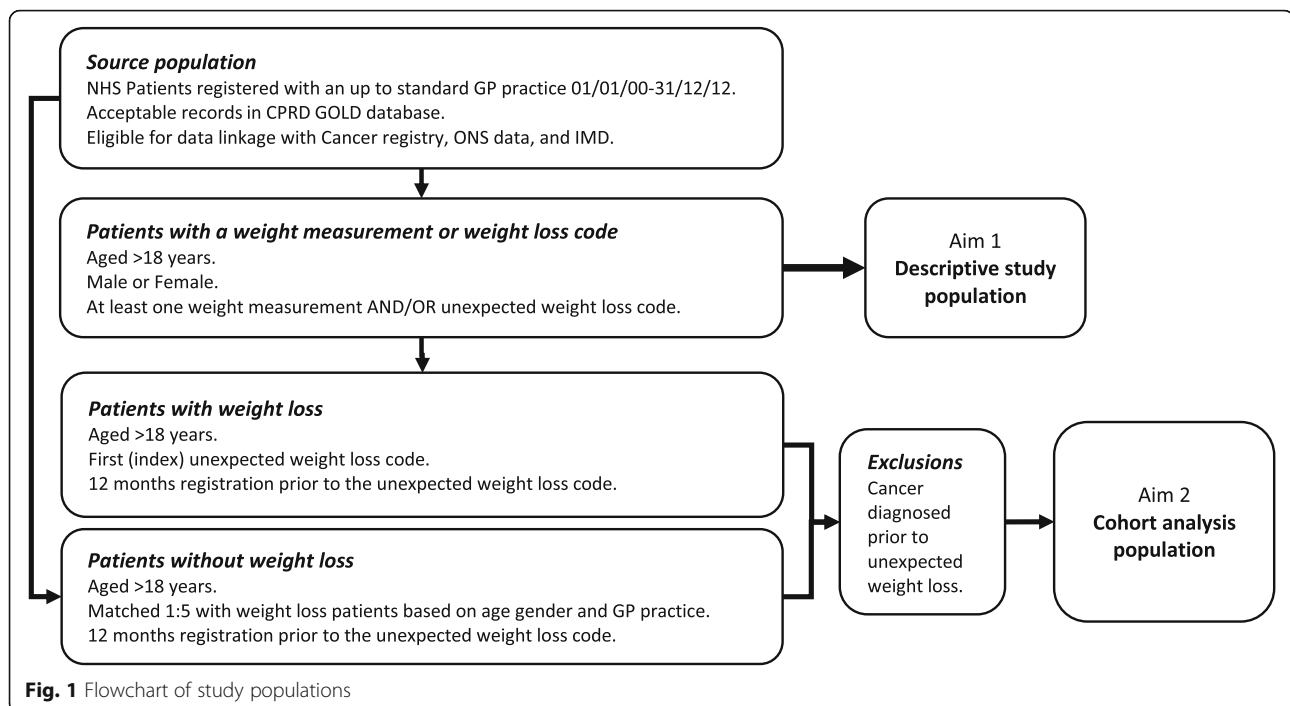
Source population
NHS Patients registered with an up to standard GP practice 01/01/00-31/12/12.
Acceptable records in CPRD GOLD database.
Eligible for data linkage with Cancer registry, ONS data, and IMD.

Patients with a weight measurement or weight loss code
Aged >18 years.
Male or Female.
At least one weight measurement AND/OR unexpected weight loss code.

Aim 1
Descriptive study population

Patients with weight loss
Aged >18 years.
First (index) unexpected weight loss code.
12 months registration prior to the unexpected weight loss code.

Patients without weight loss
Aged >18 years.
Matched 1:5 with weight loss patients based on age gender and GP practice.
12 months registration prior to the unexpected weight loss code.

Exclusions
Cancer diagnosed prior to unexpected weight loss.

Aim 2
Cohort analysis population

Fig. 1 Flowchart of study populations